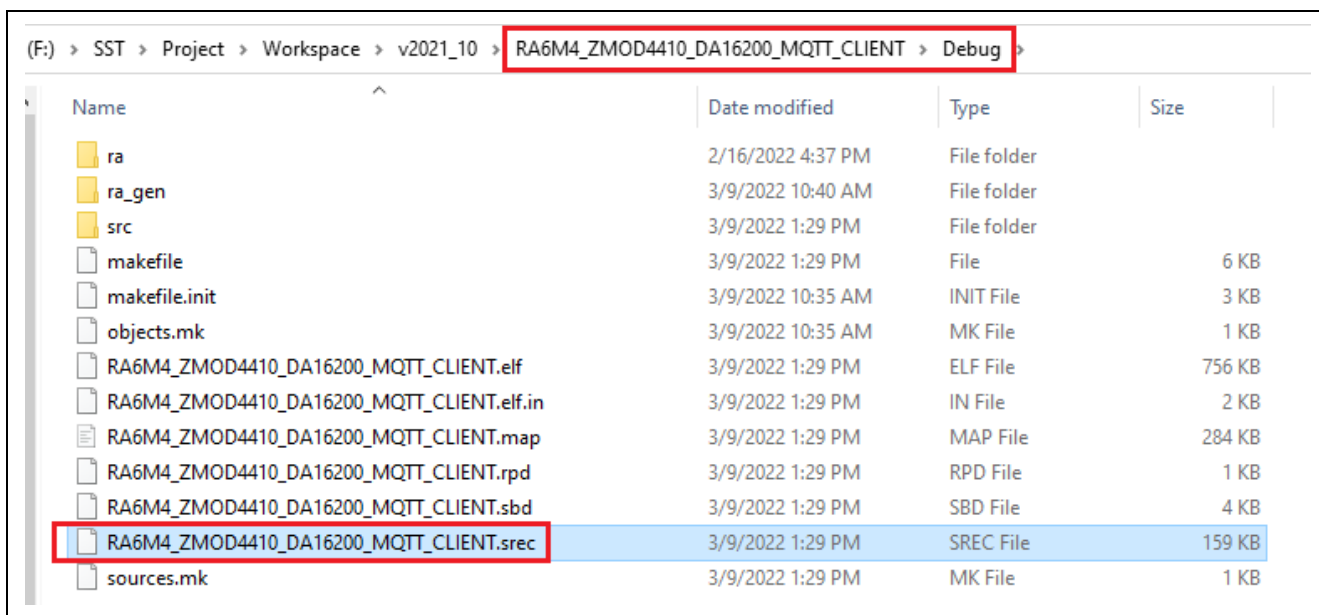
(F:) > SST > Project > Workspace > v2021_10 > RA6M4_ZMOD4410_DA16200_MQTT_CLIENT > Debug >

| Name | Date modified | Type | Size |
|---|---|---|---|
| ra | 2/16/2022 4:37 PM | File folder | |
| ra_gen | 3/9/2022 10:40 AM | File folder | |
| src | 3/9/2022 1:29 PM | File folder | |
| makefile | 3/9/2022 1:29 PM | File | 6 KB |
| makefile.init | 3/9/2022 10:35 AM | INIT File | 3 KB |
| objects.mk | 3/9/2022 10:35 AM | MK File | 1 KB |
| RA6M4_ZMOD4410_DA16200_MQTT_CLIENT.elf | 3/9/2022 1:29 PM | ELF File | 756 KB |
| RA6M4_ZMOD4410_DA16200_MQTT_CLIENT.elf.in | 3/9/2022 1:29 PM | IN File | 2 KB |
| RA6M4_ZMOD4410_DA16200_MQTT_CLIENT.map | 3/9/2022 1:29 PM | MAP File | 284 KB |
| RA6M4_ZMOD4410_DA16200_MQTT_CLIENT.rpd | 3/9/2022 1:29 PM | RPD File | 1 KB |
| RA6M4_ZMOD4410_DA16200_MQTT_CLIENT.sbd | 3/9/2022 1:29 PM | SBD File | 4 KB |
| RA6M4_ZMOD4410_DA16200_MQTT_CLIENT.srec | 3/9/2022 1:29 PM | SREC File | 159 KB |
| sources.mk | 3/9/2022 1:29 PM | MK File | 1 KB |